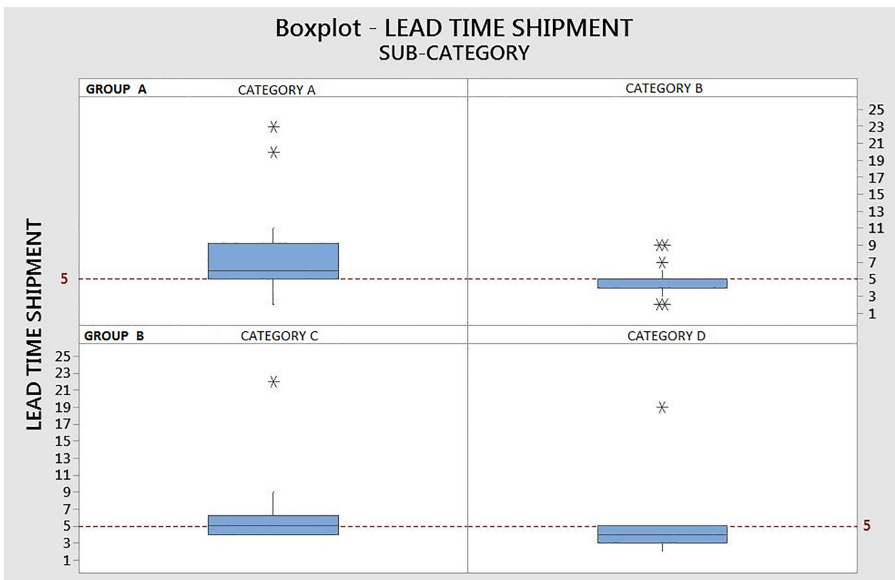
Boxplot - LEAD TIME SHIPMENT
SUB-CATEGORY

LEAD TIME SHIPMENT

GROUP A
CATEGORY A

5

CATEGORY B

25
23
21
19
17
15
13
11
9
7
5
3
1

GROUP B
CATEGORY C

25
23
21
19
17
15
13
11
9
7
5
3
1

CATEGORY D

5